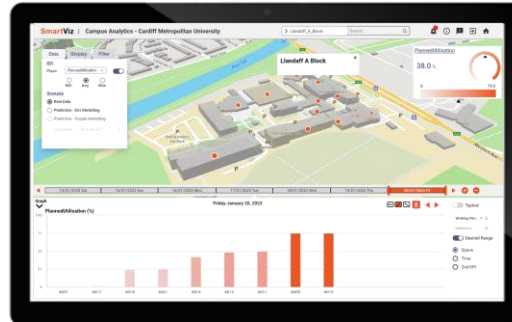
SmartViz | Campus Analytics - Cardiff Metropolitan University

Llandaff_A_Block

Search

Data Display Filter

KPI

Phase PlannedUtilisation

Min Avg Max

Scenario

Real Data

Predictive - Env Modelling

Predictive - People Modelling

Llandaff A Block

PlannedUtilisation

38.0 %

0

70.0

Friday January 20, 2023

PlannedUtilisation (%)

Typical

Working Pat

Desired Range

Space

Time

2nd KPI

A001

A017

A018

A021

A014

A013

A011

A005

A010

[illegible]

20/01/2023 Fri